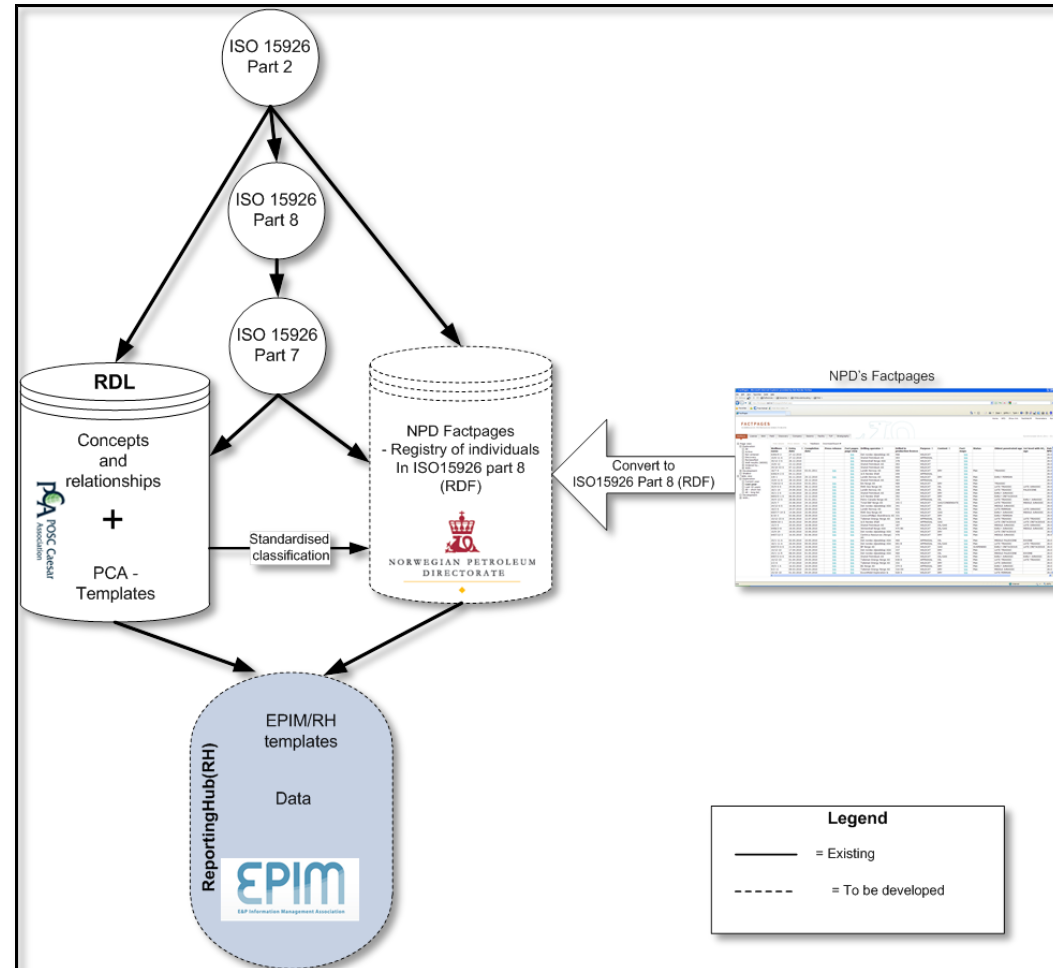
ISO 15926 Part 2

ISO 15926 Part 8

ISO 15926 Part 7

RDL

Concepts and relationships

+

PCA - Templates

PCA POSC Caesar Association

Standardised classification

NPD Factpages - Registry of individuals In ISO15926 part 8 (RDF)

NORWEGIAN PETROLEUM DIRECTORATE

Convert to ISO15926 Part 8 (RDF)

NPD's Factpages

FACTPAGES

ReportingHub(RH)

EPIM/RH templates

Data

EPIM

E&P Information Management Association

Legend

= Existing

= To be developed